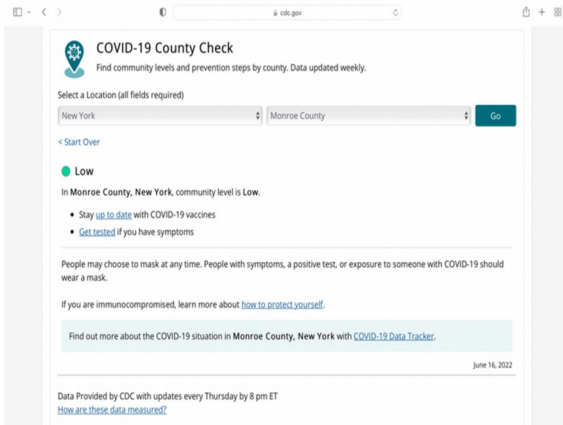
cdc.gov

COVID-19 County Check

Find community levels and prevention steps by county. Data updated weekly.

Select a Location (all fields required)

New York

Monroe County

Go

< Start Over

Low

In Monroe County, New York, community level is Low.

- Stay up to date with COVID-19 vaccines
- Get tested if you have symptoms

People may choose to mask at any time. People with symptoms, a positive test, or exposure to someone with COVID-19 should wear a mask.

If you are immunocompromised, learn more about how to protect yourself.

Find out more about the COVID-19 situation in Monroe County, New York with COVID-19 Data Tracker.

June 16, 2022

Data Provided by CDC with updates every Thursday by 8 pm ET
How are these data measured?